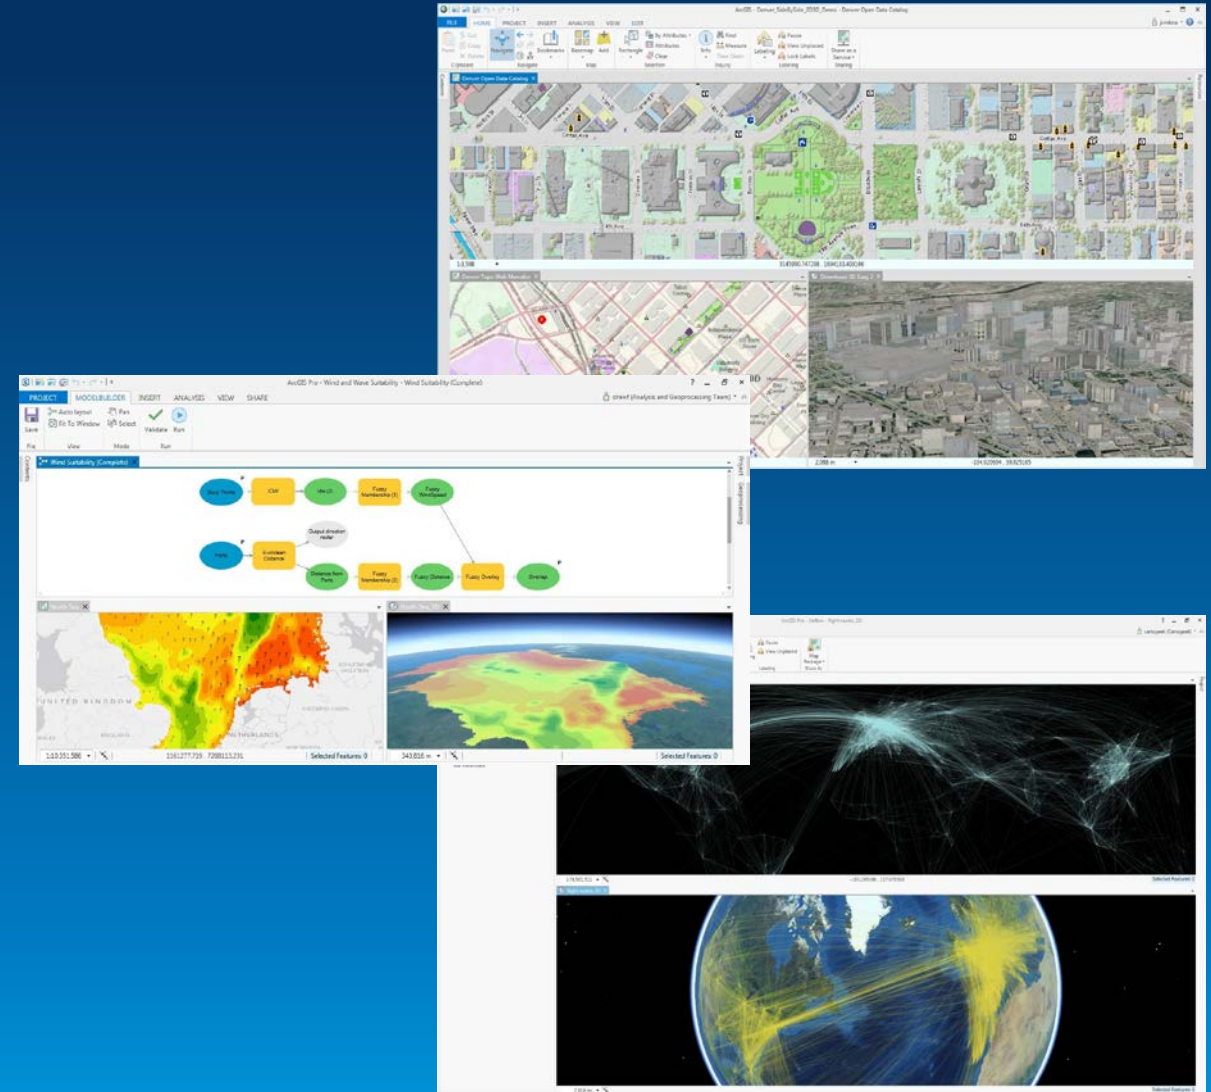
ArcGIS Pro - Wind and Wave Suitability - Wind Suitability (Complete)

PROJECT MODELBUILDER INSERT ANALYSIS VIEW SHARE

Auto Layout
Fit To Window
Pan
Select
Validate
Run
Save

File View Mode Run

Wind Suitability (Complete)

Buoy Points
IDW
Fuzzy Membership (3)
Fuzzy WindSpeed
Output direction raster
Ports
Euclidean Distance
Distance from Ports
Fuzzy Membership (2)
Fuzzy Distance
Fuzzy Overlay
Overlap

UNITED KINGDOM
NETHERLANDS

1:10,351,586
Selected Features: 0
343,616 m
Selected Features: 0

ArcGIS - Denver Open Data Catalog

FILE HOME PROJECT INSERT ANALYSIS VIEW EDIT

Clipboard Navigate Map Selection Inquiry Labeling Sharing

Denver Open Data Catalog

Denver Topo Web Mercator
Downtown 3D Seq 2

1:6,598
2,388 m

ArcGIS Pro - Airlines - flightroutes_3D

Pause
View Unplaced
Labeling
Map Package
Share As